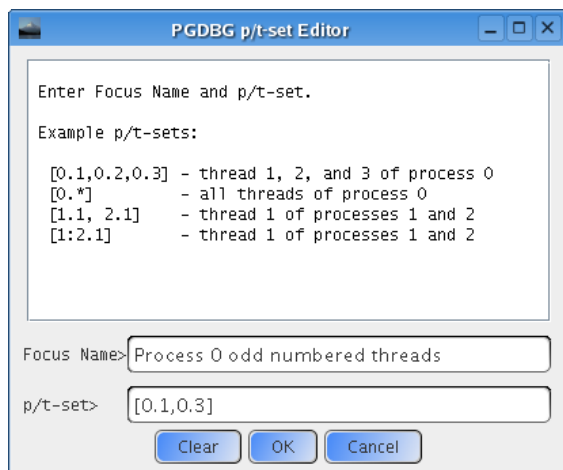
PGDBG p/t-set Editor

Enter Focus Name and p/t-set.

Example p/t-sets:

[0.1,0.2,0.3] - thread 1, 2, and 3 of process 0
[0.*] - all threads of process 0
[1.1, 2.1] - thread 1 of processes 1 and 2
[1:2.1] - thread 1 of processes 1 and 2

Focus Name> Process 0 odd numbered threads

p/t-set> [0.1,0.3]

Clear OK Cancel